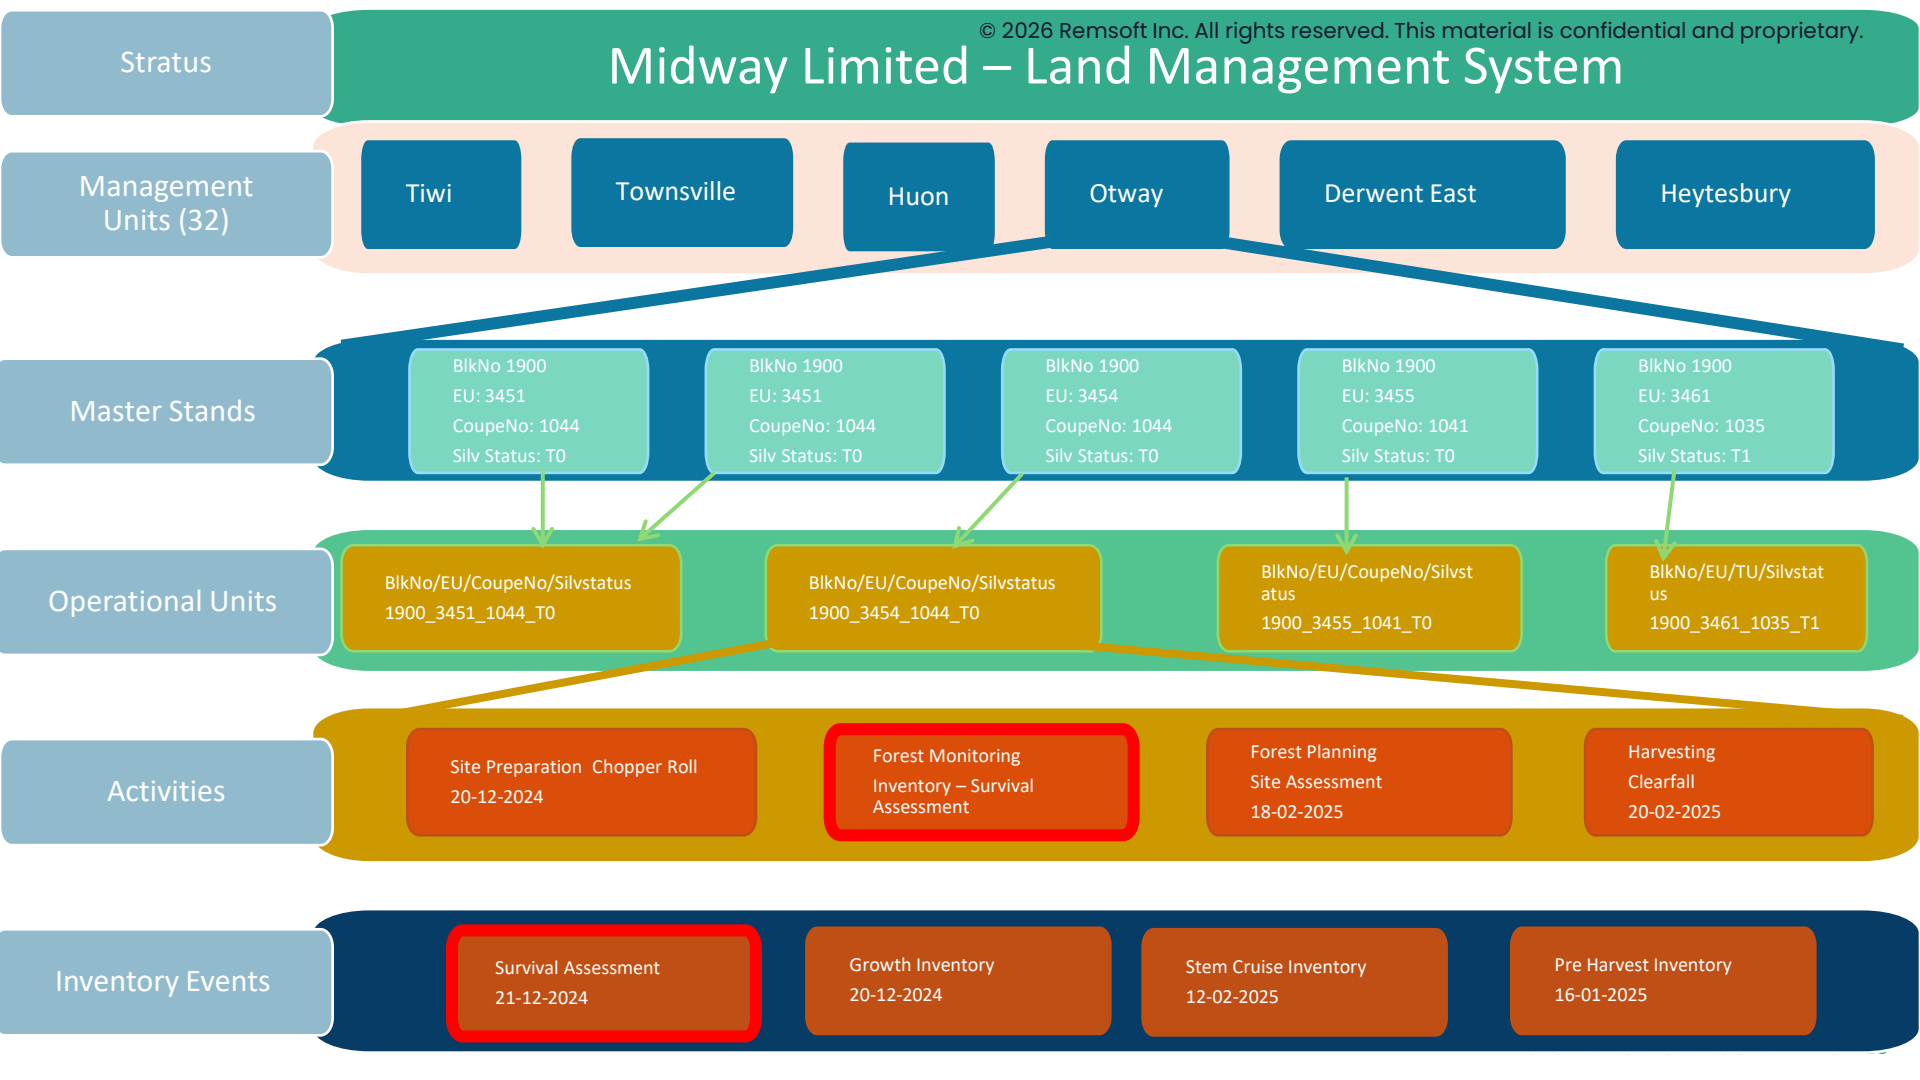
Stratus

© 2026 Remsoft Inc. All rights reserved. This material is confidential and proprietary.

Midway Limited – Land Management System

Management Units (32)

Tiwi

Townsville

Huon

Otway

Derwent East

Heytesbury

Master Stands

BlkNo 1900
EU: 3451
CoupeNo: 1044
Silv Status: T0

BlkNo 1900
EU: 3451
CoupeNo: 1044
Silv Status: T0

BlkNo 1900
EU: 3454
CoupeNo: 1044
Silv Status: T0

BlkNo 1900
EU: 3455
CoupeNo: 1041
Silv Status: T0

BlkNo 1900
EU: 3461
CoupeNo: 1035
Silv Status: T1

Operational Units

BlkNo/EU/CoupeNo/Silvstatus
1900_3451_1044_T0

BlkNo/EU/CoupeNo/Silvstatus
1900_3454_1044_T0

BlkNo/EU/CoupeNo/Silvstatus
1900_3455_1041_T0

BlkNo/EU/TU/Silvstatus
1900_3461_1035_T1

Activities

Site Preparation Chopper Roll
20-12-2024

Forest Monitoring
Inventory – Survival Assessment

Forest Planning
Site Assessment
18-02-2025

Harvesting
Clearfall
20-02-2025

Inventory Events

Survival Assessment
21-12-2024

Growth Inventory
20-12-2024

Stem Cruise Inventory
12-02-2025

Pre Harvest Inventory
16-01-2025